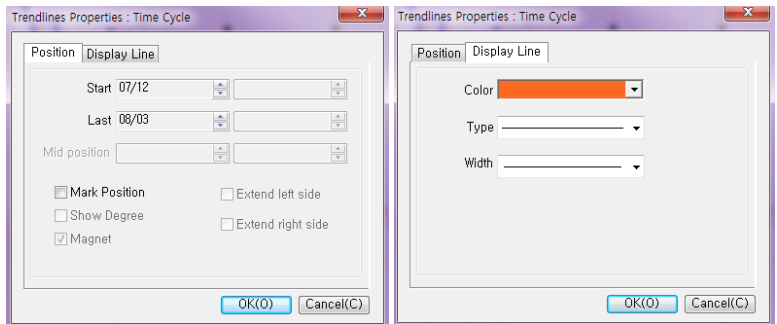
Trendlines Properties : Time Cycle

Position | Display Line

Start 07/12

Last 08/03

Mid position

Mark Position

Show Degree

Magnet

Extend left side

Extend right side

OK(O) Cancel(C)

Trendlines Properties : Time Cycle

Position | Display Line

Color

Type

Width

OK(O) Cancel(C)